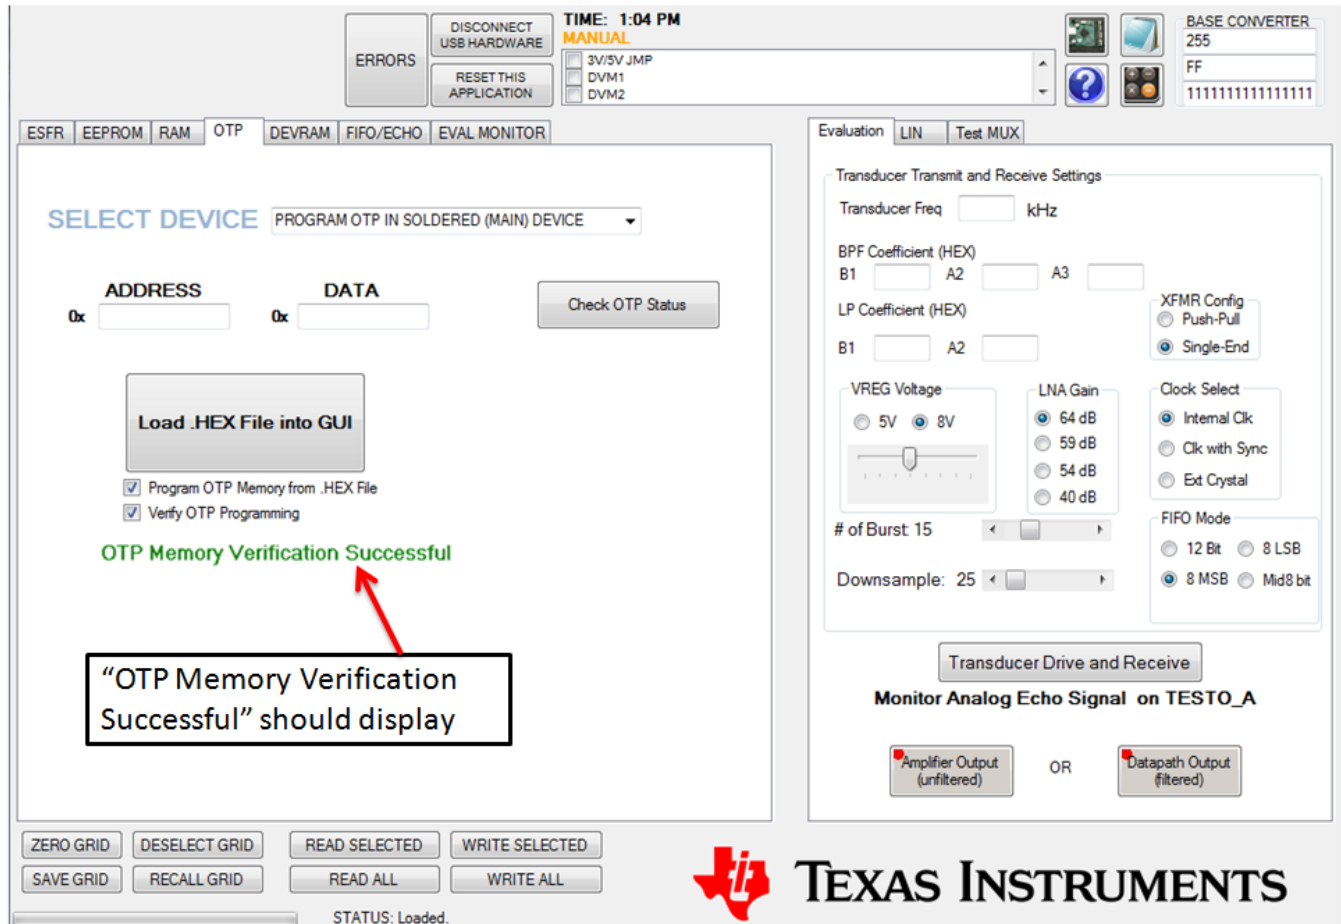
ERRORS

DISCONNECT USB HARDWARE

RESET THIS APPLICATION

TIME: 1:04 PM
MANUAL

3V/5V JMP
DVM1
DVM2

BASE CONVERTER
255
FF
1111111111111111

ESFR | EEPROM | RAM | OTP | DEVRAM | FIFO/ECHO | EVAL MONITOR

SELECT DEVICE
PROGRAM OTP IN SOLDERED (MAIN) DEVICE

ADDRESS
0x

DATA
0x

Check OTP Status

Load .HEX File into GUI

Program OTP Memory from .HEX File
Verify OTP Programming

OTP Memory Verification Successful

"OTP Memory Verification Successful" should display

Evaluation | LIN | Test MUX

Transducer Transmit and Receive Settings

Transducer Freq kHz

BPF Coefficient (HEX)
B1 A2 A3

LP Coefficient (HEX)
B1 A2

XFMR Config
Push-Pull
Single-End

VREG Voltage
5V 8V

LNA Gain
64 dB
59 dB
54 dB
40 dB

Clock Select
Internal Clk
Clk with Sync
Ext Crystal

# of Burst: 15

Downsample: 25

FIFO Mode
12 Bit
8 LSB
8 MSB
Mid8 bit

Transducer Drive and Receive

Monitor Analog Echo Signal on TESTO_A

Amplifier Output (unfiltered)

OR

Datapath Output (filtered)

ZERO GRID
DESELECT GRID
READ SELECTED
WRITE SELECTED
SAVE GRID
RECALL GRID
READ ALL
WRITE ALL

STATUS: Loaded.

Texas Instruments